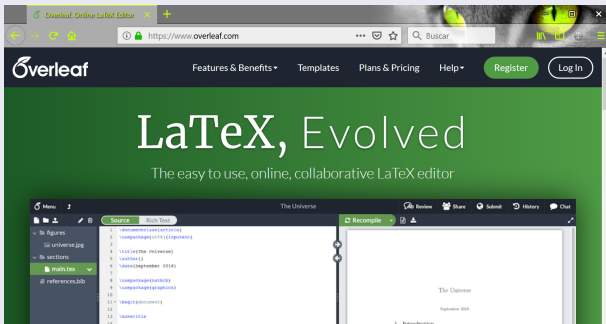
Overleaf: Online LaTeX Editor

https://www.overleaf.com

Buscar

Overleaf

Features & Benefits

Templates

Plans & Pricing

Help

Register

Log In

LaTeX, Evolved

The easy to use, online, collaborative LaTeX editor

Menu

The Universe

Review

Share

Submit

History

Chat

Source

Rich Text

Recompile

figures

universe.jpg

sections

main.tex

references.bib

1 \documentclass{article}
2 \usepackage[utf8]{inputenc}
3
4 \title{The Universe}
5 \author{}
6 \date{September 2018}
7
8 \usepackage{natbib}
9 \usepackage{graphicx}
10
11 \begin{document}
12
13 \maketitle

The Universe

September 2018

1 Introduction